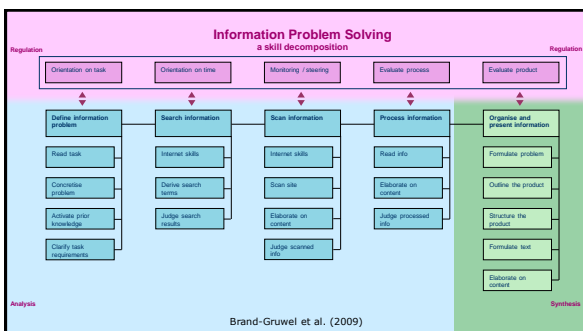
Information Problem Solving
a skill decomposition

Regulation

Regulation

Orientation on task

Orientation on time

Monitoring / steering

Evaluate process

Evaluate product

Define information problem

Read task

Concretise problem

Activate prior knowledge

Clarify task requirements

Search information

Internet skills

Derive search terms

Judge search results

Scan information

Internet skills

Scan site

Elaborate on content

Judge scanned info

Process information

Read info

Elaborate on content

Judge processed info

Organise and present information

Formulate problem

Outline the product

Structure the product

Formulate text

Elaborate on content

Analysis

Synthesis

Brand-Gruwel et al. (2009)